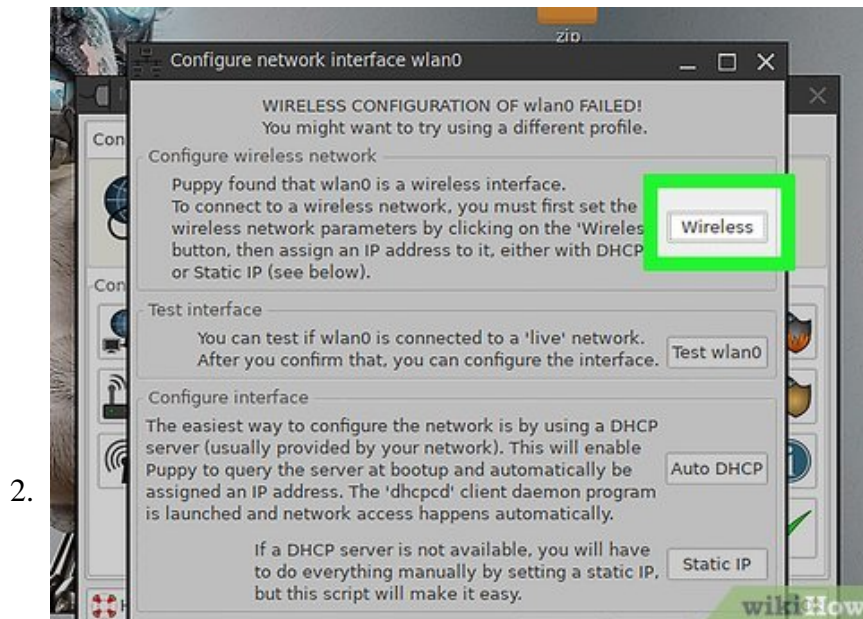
2.

zip

Configure network interface wlan0

Con

Con

WIRELESS CONFIGURATION OF wlan0 FAILED!
You might want to try using a different profile.

Configure wireless network

Puppy found that wlan0 is a wireless interface. To connect to a wireless network, you must first set the wireless network parameters by clicking on the 'Wireles button, then assign an IP address to it, either with DHCP or Static IP (see below).

Wireless

Test interface

You can test if wlan0 is connected to a 'live' network. After you confirm that, you can configure the interface.

Test wlan0

Configure interface

The easiest way to configure the network is by using a DHCP server (usually provided by your network). This will enable Puppy to query the server at bootup and automatically be assigned an IP address. The 'dhcpcd' client daemon program is launched and network access happens automatically.

Auto DHCP

If a DHCP server is not available, you will have to do everything manually by setting a static IP, but this script will make it easy.

Static IP

wikiHow